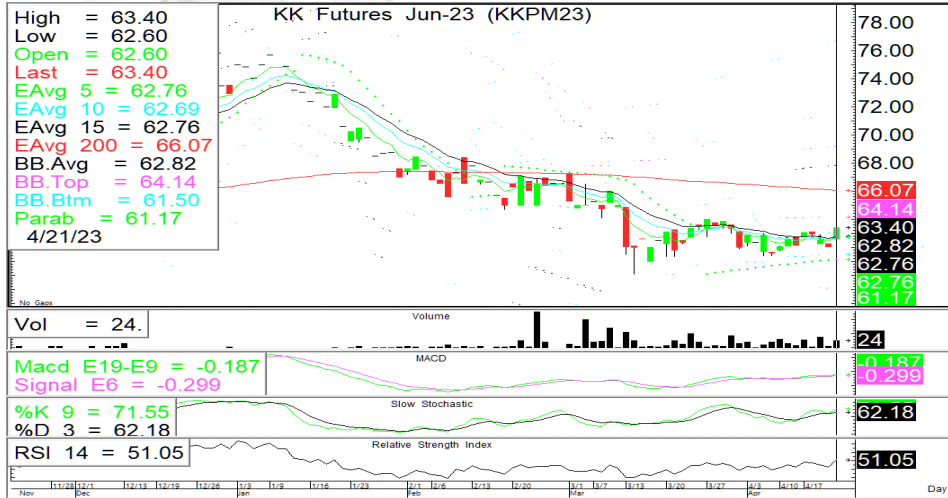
High = 63.40
Low = 62.60
Open = 62.60
Last = 63.40
EAvg 5 = 62.76
EAvg 10 = 62.69
EAvg 15 = 62.76
EAvg 200 = 66.07
BB.Avg = 62.82
BB.Top = 64.14
BB.Btm = 61.50
Parab = 61.17
4/21/23

KK Futures Jun-23 (KKPM23)

78.00
76.00
74.00
72.00
70.00
68.00
66.07
64.14
63.40
62.82
62.76
62.76
61.17

No Gaps

Vol = 24.
Volume
24

Macd E19-E9 = -0.187
Signal E6 = -0.299
MACD
-0.187
-0.299

%K 9 = 71.55
%D 3 = 62.18
Slow Stochastic
62.18

RSI 14 = 51.05
Relative Strength Index
51.05

Nov 11/28 Dec 12/13 12/26 1/3 Jan 1/9 1/16 1/23 2/1 Feb 2/6 2/13 2/20 3/1 Mar 3/7 3/13 3/20 3/27 4/3 Apr 4/10 4/17 Day